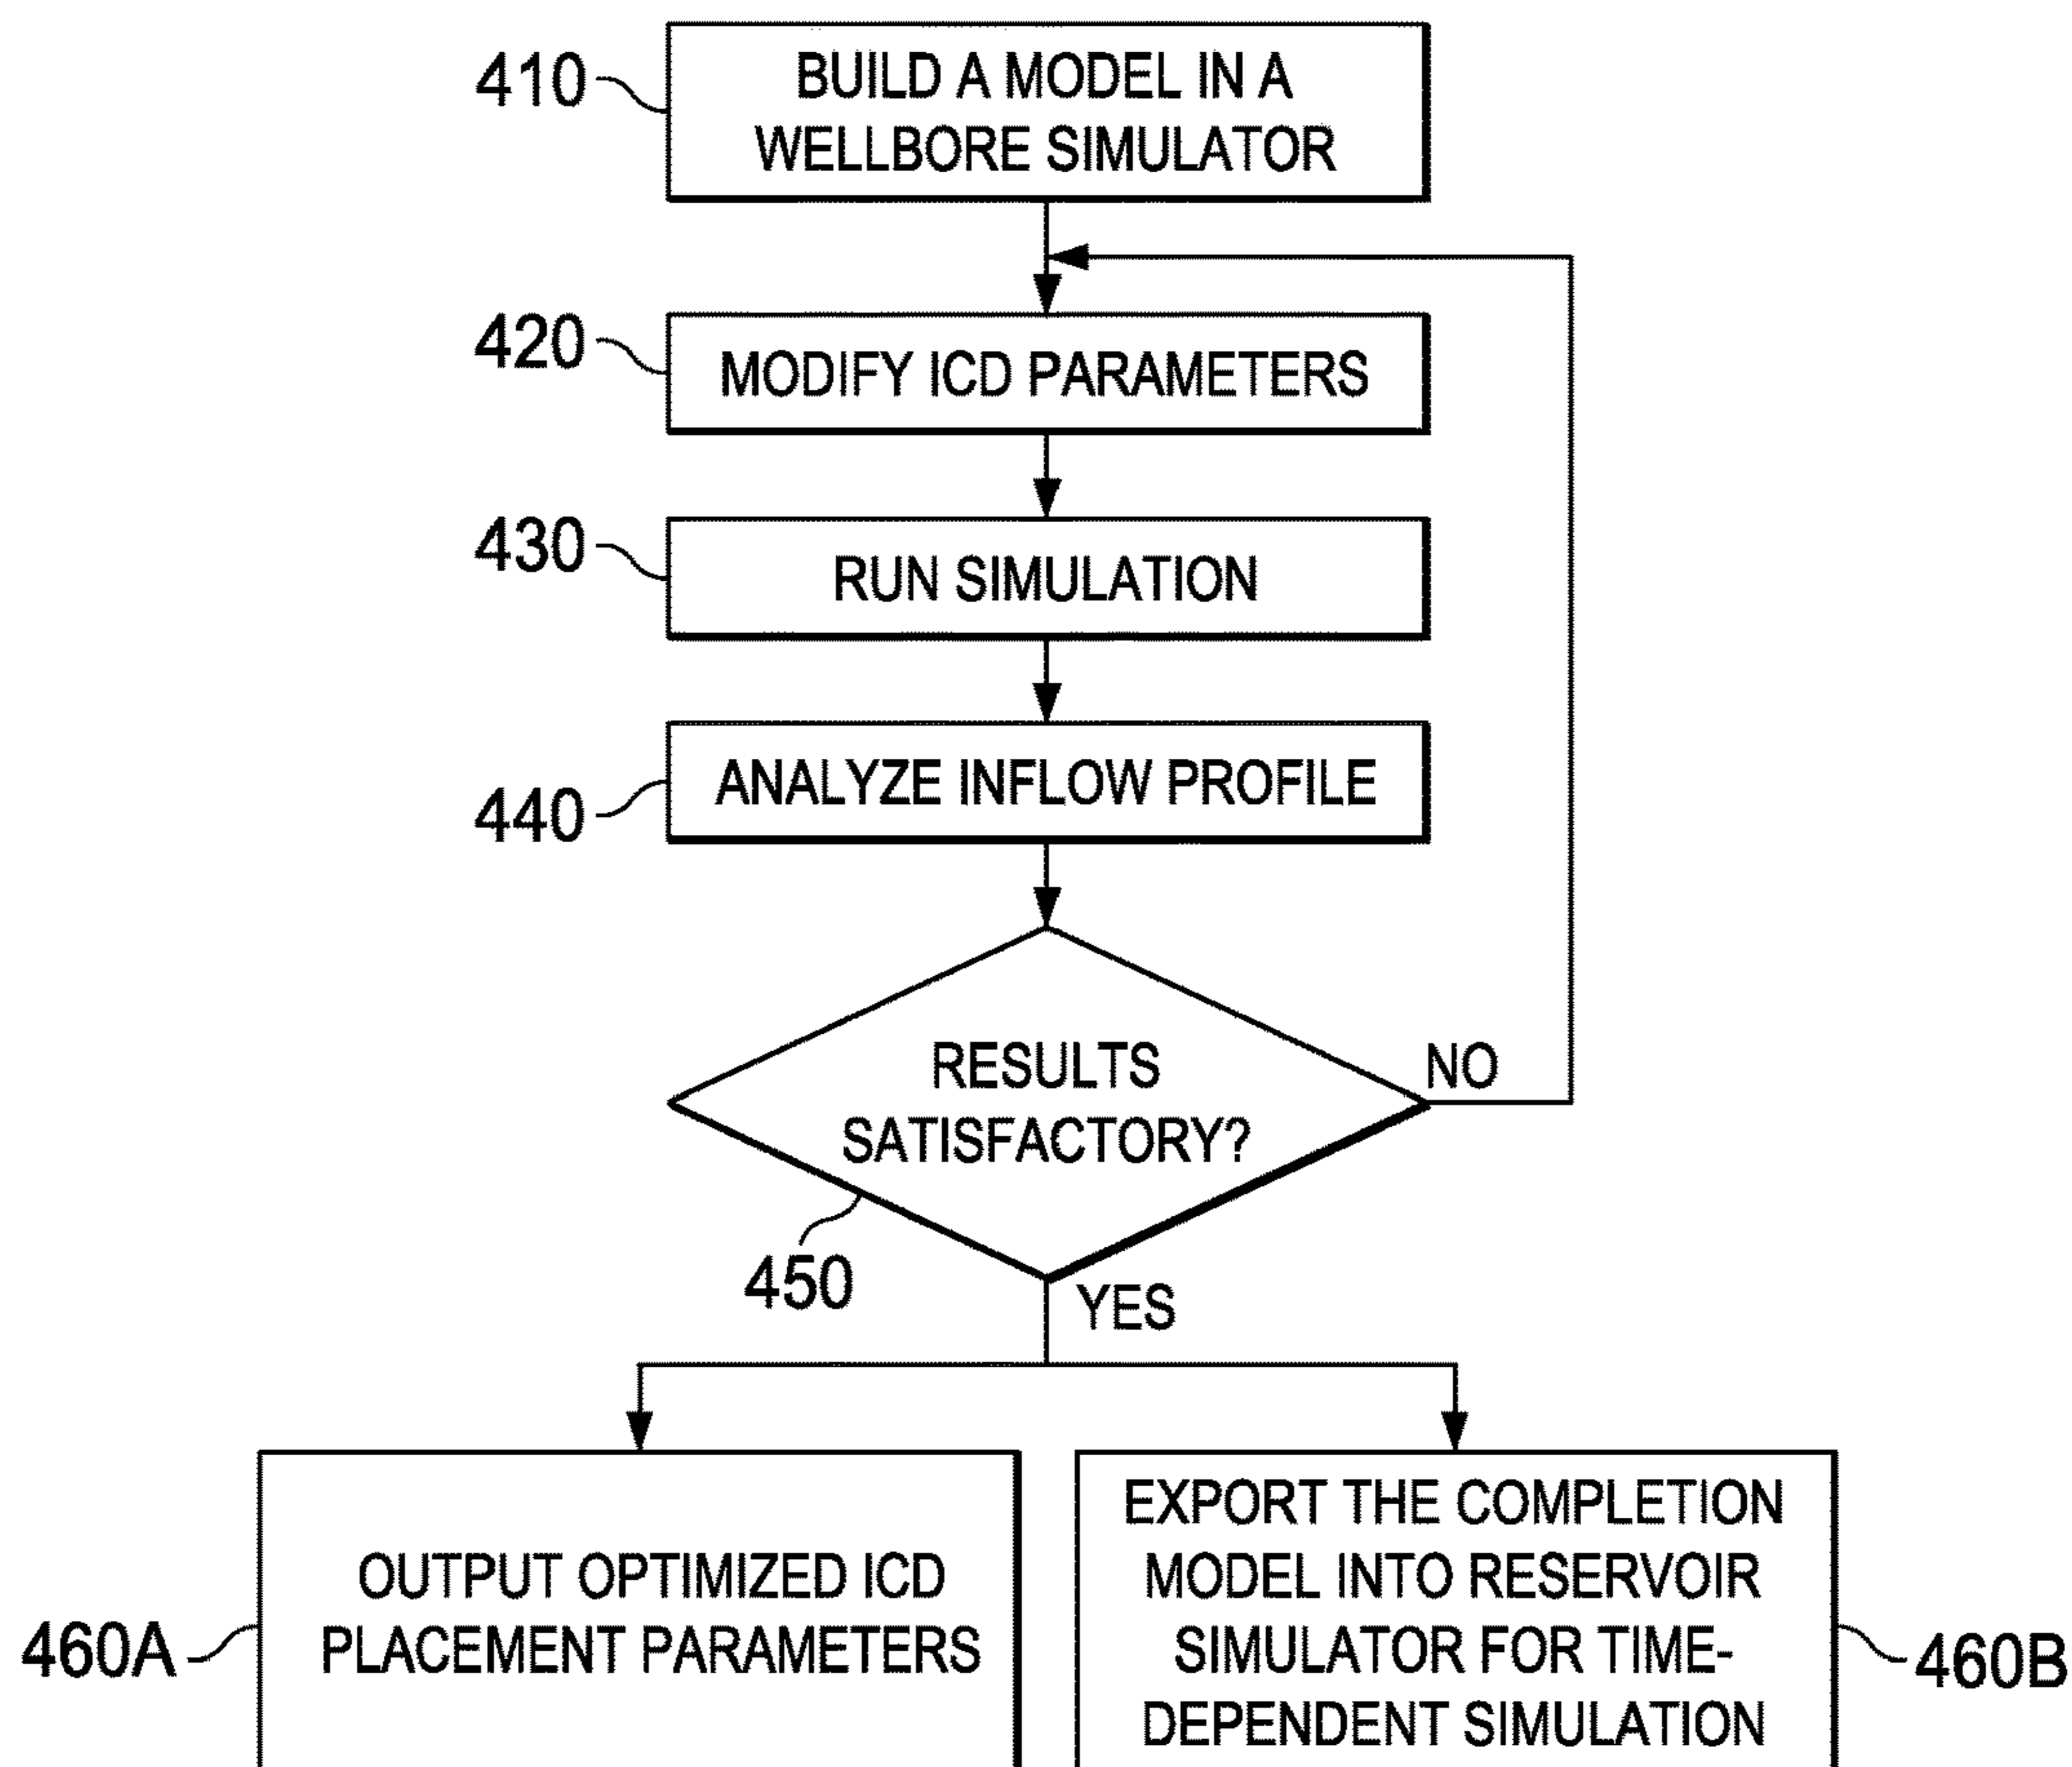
410
BUILD A MODEL IN A WELLBORE SIMULATOR

420
MODIFY ICD PARAMETERS

430
RUN SIMULATION

440
ANALYZE INFLOW PROFILE

RESULTS SATISFACTORY?

NO

450

YES

460A
OUTPUT OPTIMIZED ICD PLACEMENT PARAMETERS

EXPORT THE COMPLETION MODEL INTO RESERVOIR SIMULATOR FOR TIME-DEPENDENT SIMULATION
460B